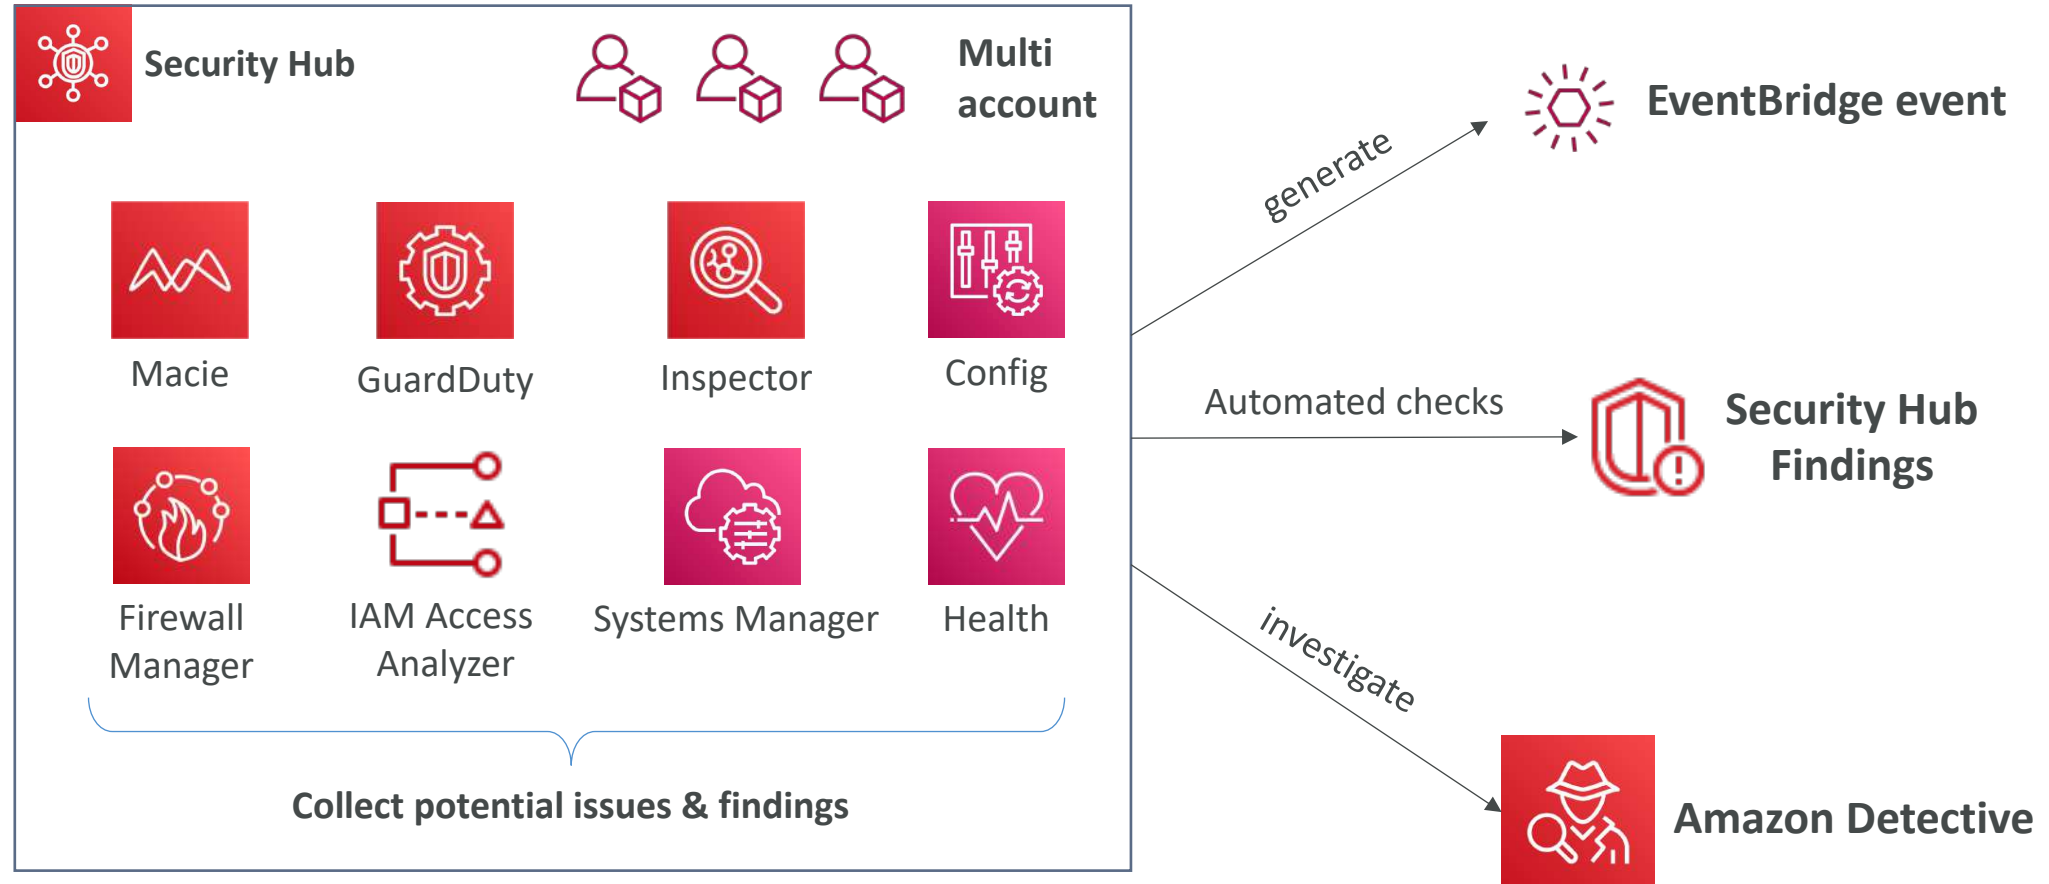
Security Hub

Multi account

Macie

GuardDuty

Inspector

Config

Firewall Manager

IAM Access Analyzer

Systems Manager

Health

Collect potential issues & findings

generate

EventBridge event

Automated checks

Security Hub Findings

investigate

Amazon Detective